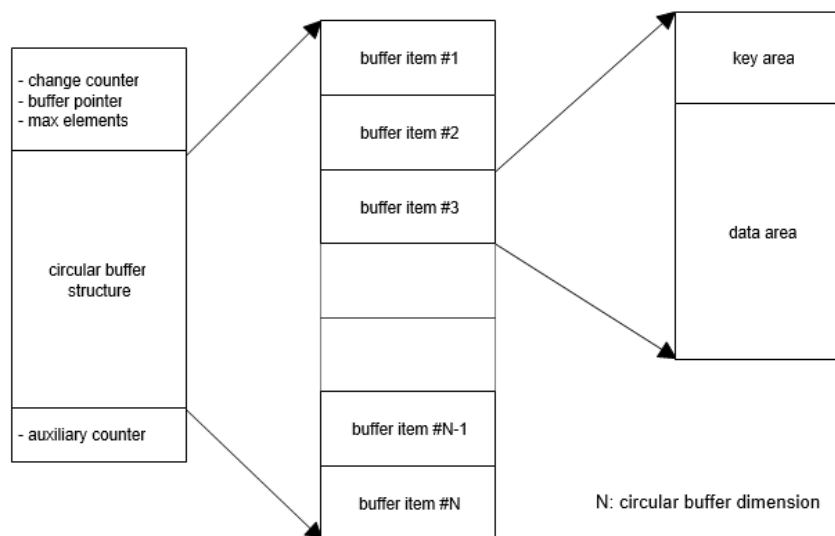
- change counter
- buffer pointer
- max elements

circular buffer structure

- auxiliary counter

buffer item #1

buffer item #2

buffer item #3

buffer item #N-1

buffer item #N

key area

data area

N: circular buffer dimension